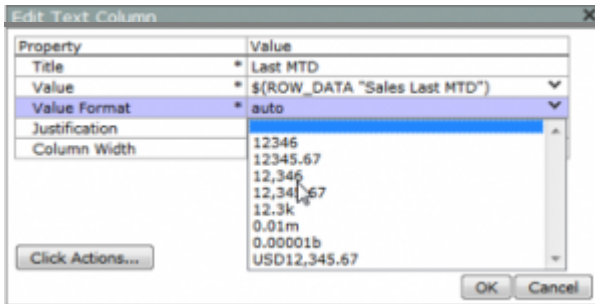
Edit Text Column

| Property | Value |
|---|---|
| Title | * Last MTD |
| Value | * $(ROW_DATA "Sales Last MTD") |
| Value Format | * auto |
| Justification | |
| Column Width | |

12346
12345.67
12,346
12,345.67
12.3k
0.01m
0.00001b
USD12,345.67

Click Actions...

OK
Cancel